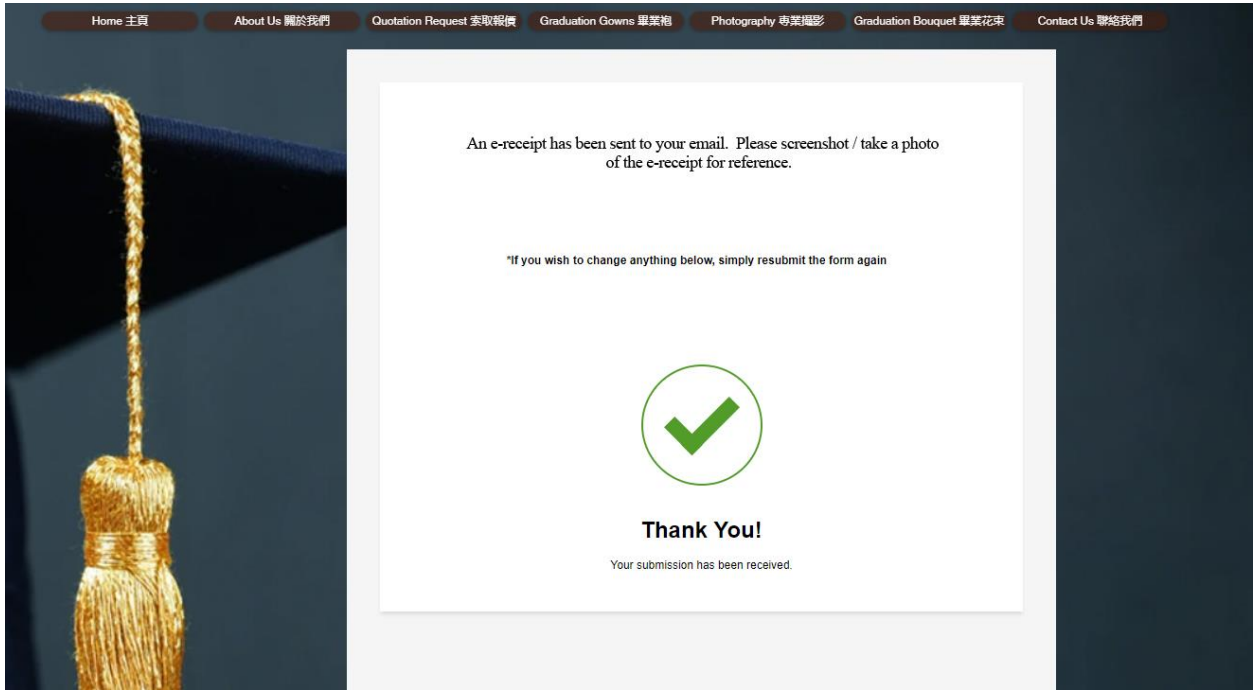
Home 主頁 About Us 關於我們 Quotation Request 索取報價 Graduation Gowns 畢業袍 Photography 專業攝影 Graduation Bouquet 畢業花束 Contact Us 聯絡我們

An e-receipt has been sent to your email. Please screenshot / take a photo of the e-receipt for reference.

*If you wish to change anything below, simply resubmit the form again

Thank You!

Your submission has been received.